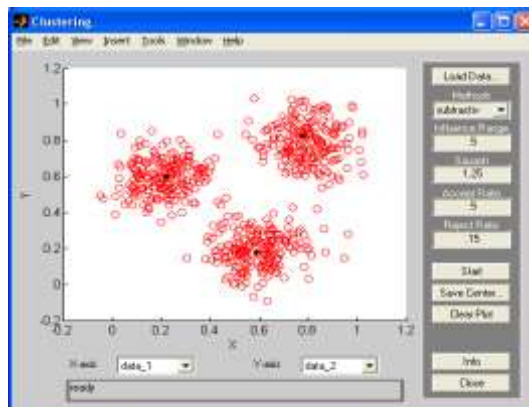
Clustering

File Edit View Insert Tools Window Help

1.2
1
0.8
0.6
0.4
0.2
0
-0.2
-0.2 0 0.2 0.4 0.6 0.8 1 1.2

Y

X

X-axis: data_1

Y-axis: data_2

Ready

Load Data...

Methods

subtractiv

Influence Range

.5

Squash

1.25

Accept Ratio

.5

Reject Ratio

.15

Start

Save Center...

Clear Plot

Info

Close